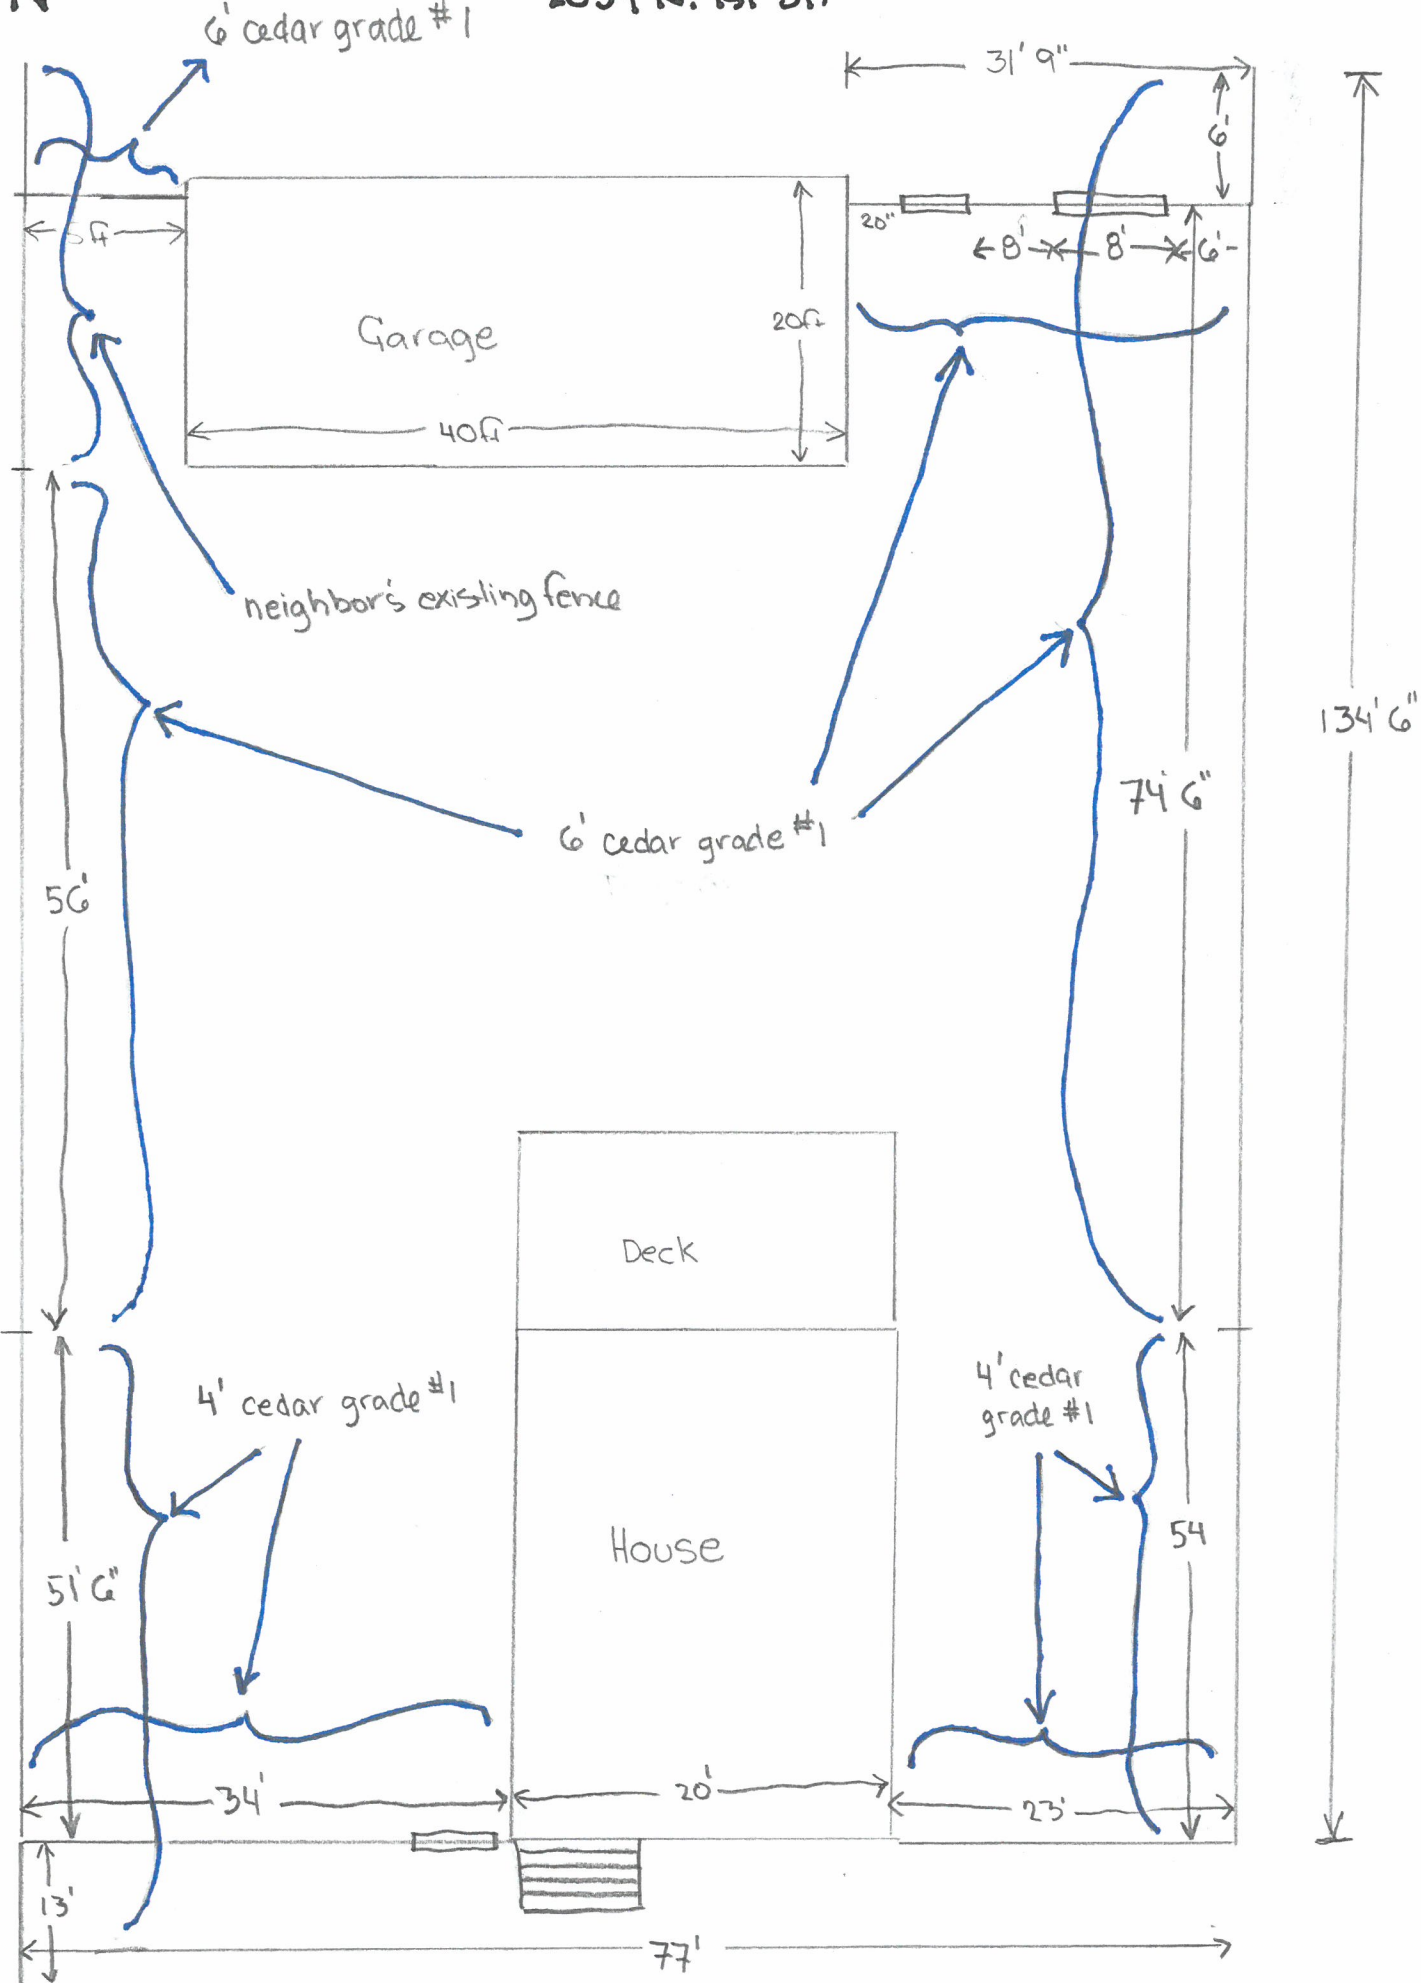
N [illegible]

6' cedar grade #1

31' 9"

6'

5ft

20"

8'

8'

6'

Garage

20ft

40ft

neighbor's existing fence

134' 6"

74' 6"

6' cedar grade #1

56'

Deck

4' cedar grade #1

4' cedar grade #1

House

54

51' 6"

34'

20'

23'

13'

77'